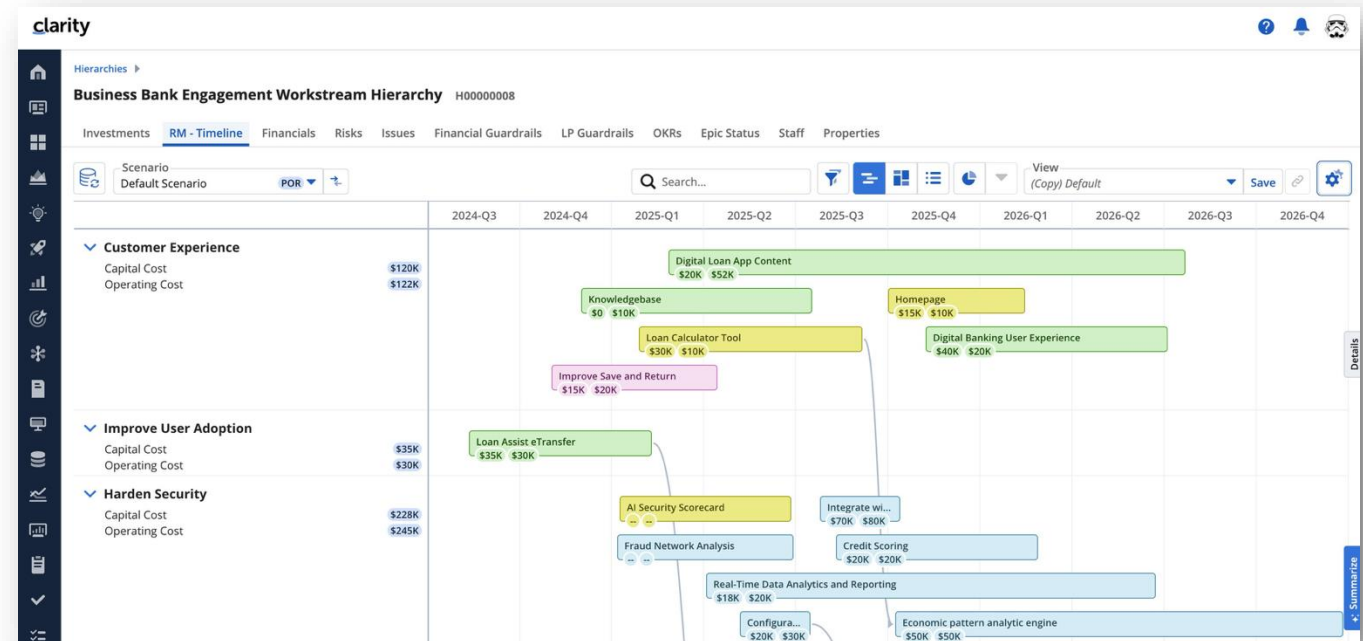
clarity

Hierarchies ▸

Business Bank Engagement Workstream Hierarchy H00000008

Investments RM - Timeline Financials Risks Issues Financial Guardrails LP Guardrails OKRs Epic Status Staff Properties

Scenario
Default Scenario POR

Search...

View
(Copy) Default

Save

| | 2024-Q3 | 2024-Q4 | 2025-Q1 | 2025-Q2 | 2025-Q3 | 2025-Q4 | 2026-Q1 | 2026-Q2 | 2026-Q3 | 2026-Q4 |
|---|---|---|---|---|---|---|---|---|---|---|

Customer Experience
Capital Cost $120K
Operating Cost $122K

Digital Loan App Content
$20K $52K

Knowledgebase
$0 $10K

Homepage
$15K $10K

Loan Calculator Tool
$30K $10K

Digital Banking User Experience
$40K $20K

Improve Save and Return
$15K $20K

Improve User Adoption
Capital Cost $35K
Operating Cost $30K

Loan Assist eTransfer
$35K $30K

Harden Security
Capital Cost $228K
Operating Cost $245K

AI Security Scorecard
-- --

Integrate wi...
$70K $80K

Fraud Network Analysis
-- --

Credit Scoring
$20K $20K

Real-Time Data Analytics and Reporting
$18K $20K

Configura...
$20K $30K

Economic pattern analytic engine
$50K $50K

Details

Summarize